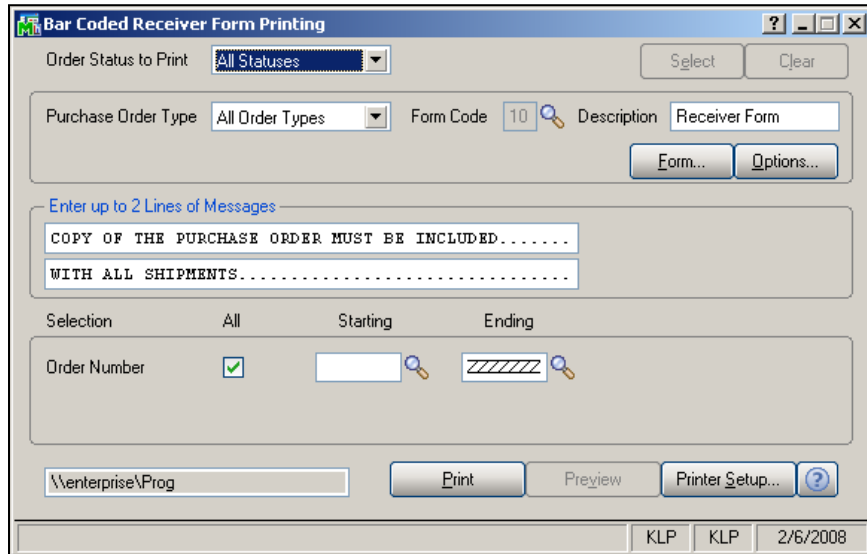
Bar Coded Receiver Form Printing

? _ □ X

Order Status to Print All Statuses

Select Clear

Purchase Order Type All Order Types Form Code 10 Description Receiver Form

Form... Options...

Enter up to 2 Lines of Messages

COPY OF THE PURCHASE ORDER MUST BE INCLUDED.......

WITH ALL SHIPMENTS.................................

Selection All Starting Ending

Order Number ZZZZZZZ

\\enterprise\Prog

Print Preview Printer Setup... ?

KLP KLP 2/6/2008